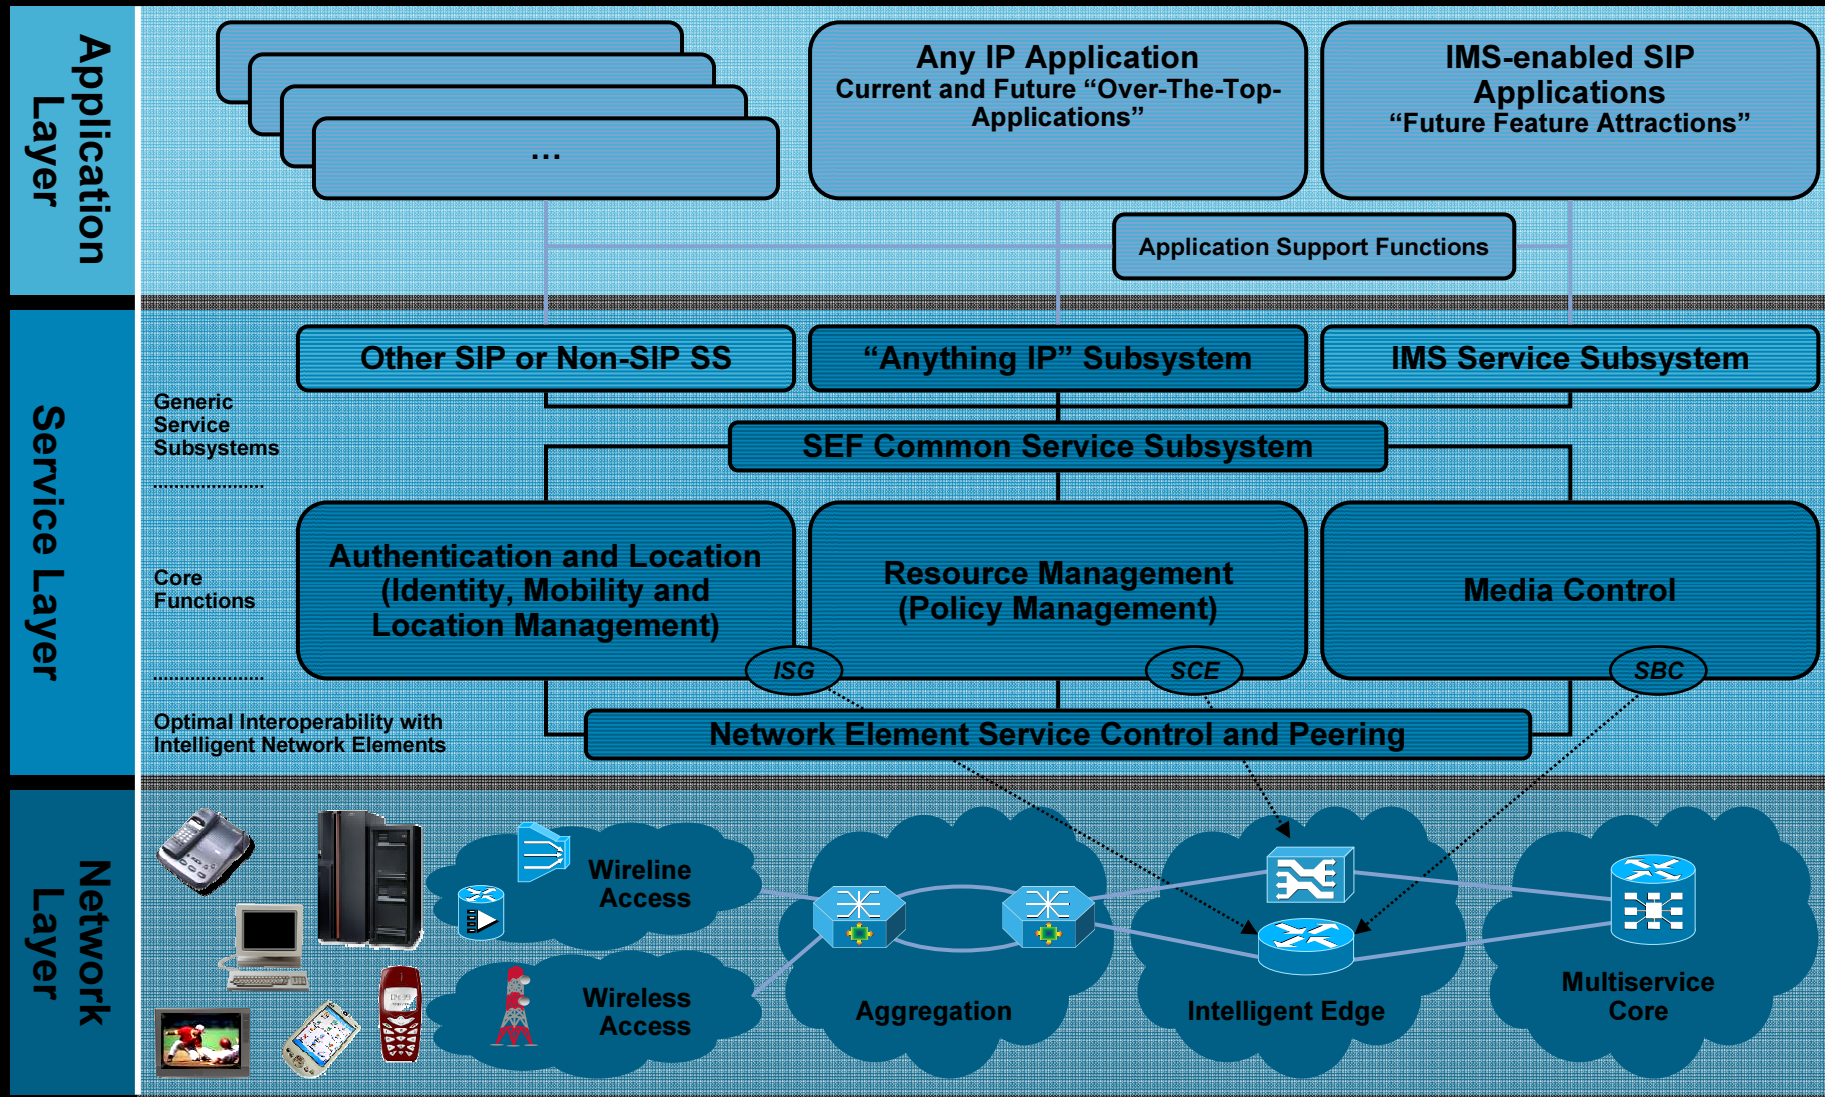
Application Layer

...

Any IP Application
Current and Future "Over-The-Top-Applications"

IMS-enabled SIP Applications
"Future Feature Attractions"

Application Support Functions

Service Layer

Other SIP or Non-SIP SS

"Anything IP" Subsystem

IMS Service Subsystem

Generic Service Subsystems

SEF Common Service Subsystem

Core Functions

Authentication and Location (Identity, Mobility and Location Management)

Resource Management (Policy Management)

Media Control

ISG

SCE

SBC

Optimal Interoperability with Intelligent Network Elements

Network Element Service Control and Peering

Network Layer

Wireline Access

Wireless Access

Aggregation

Intelligent Edge

Multiservice Core